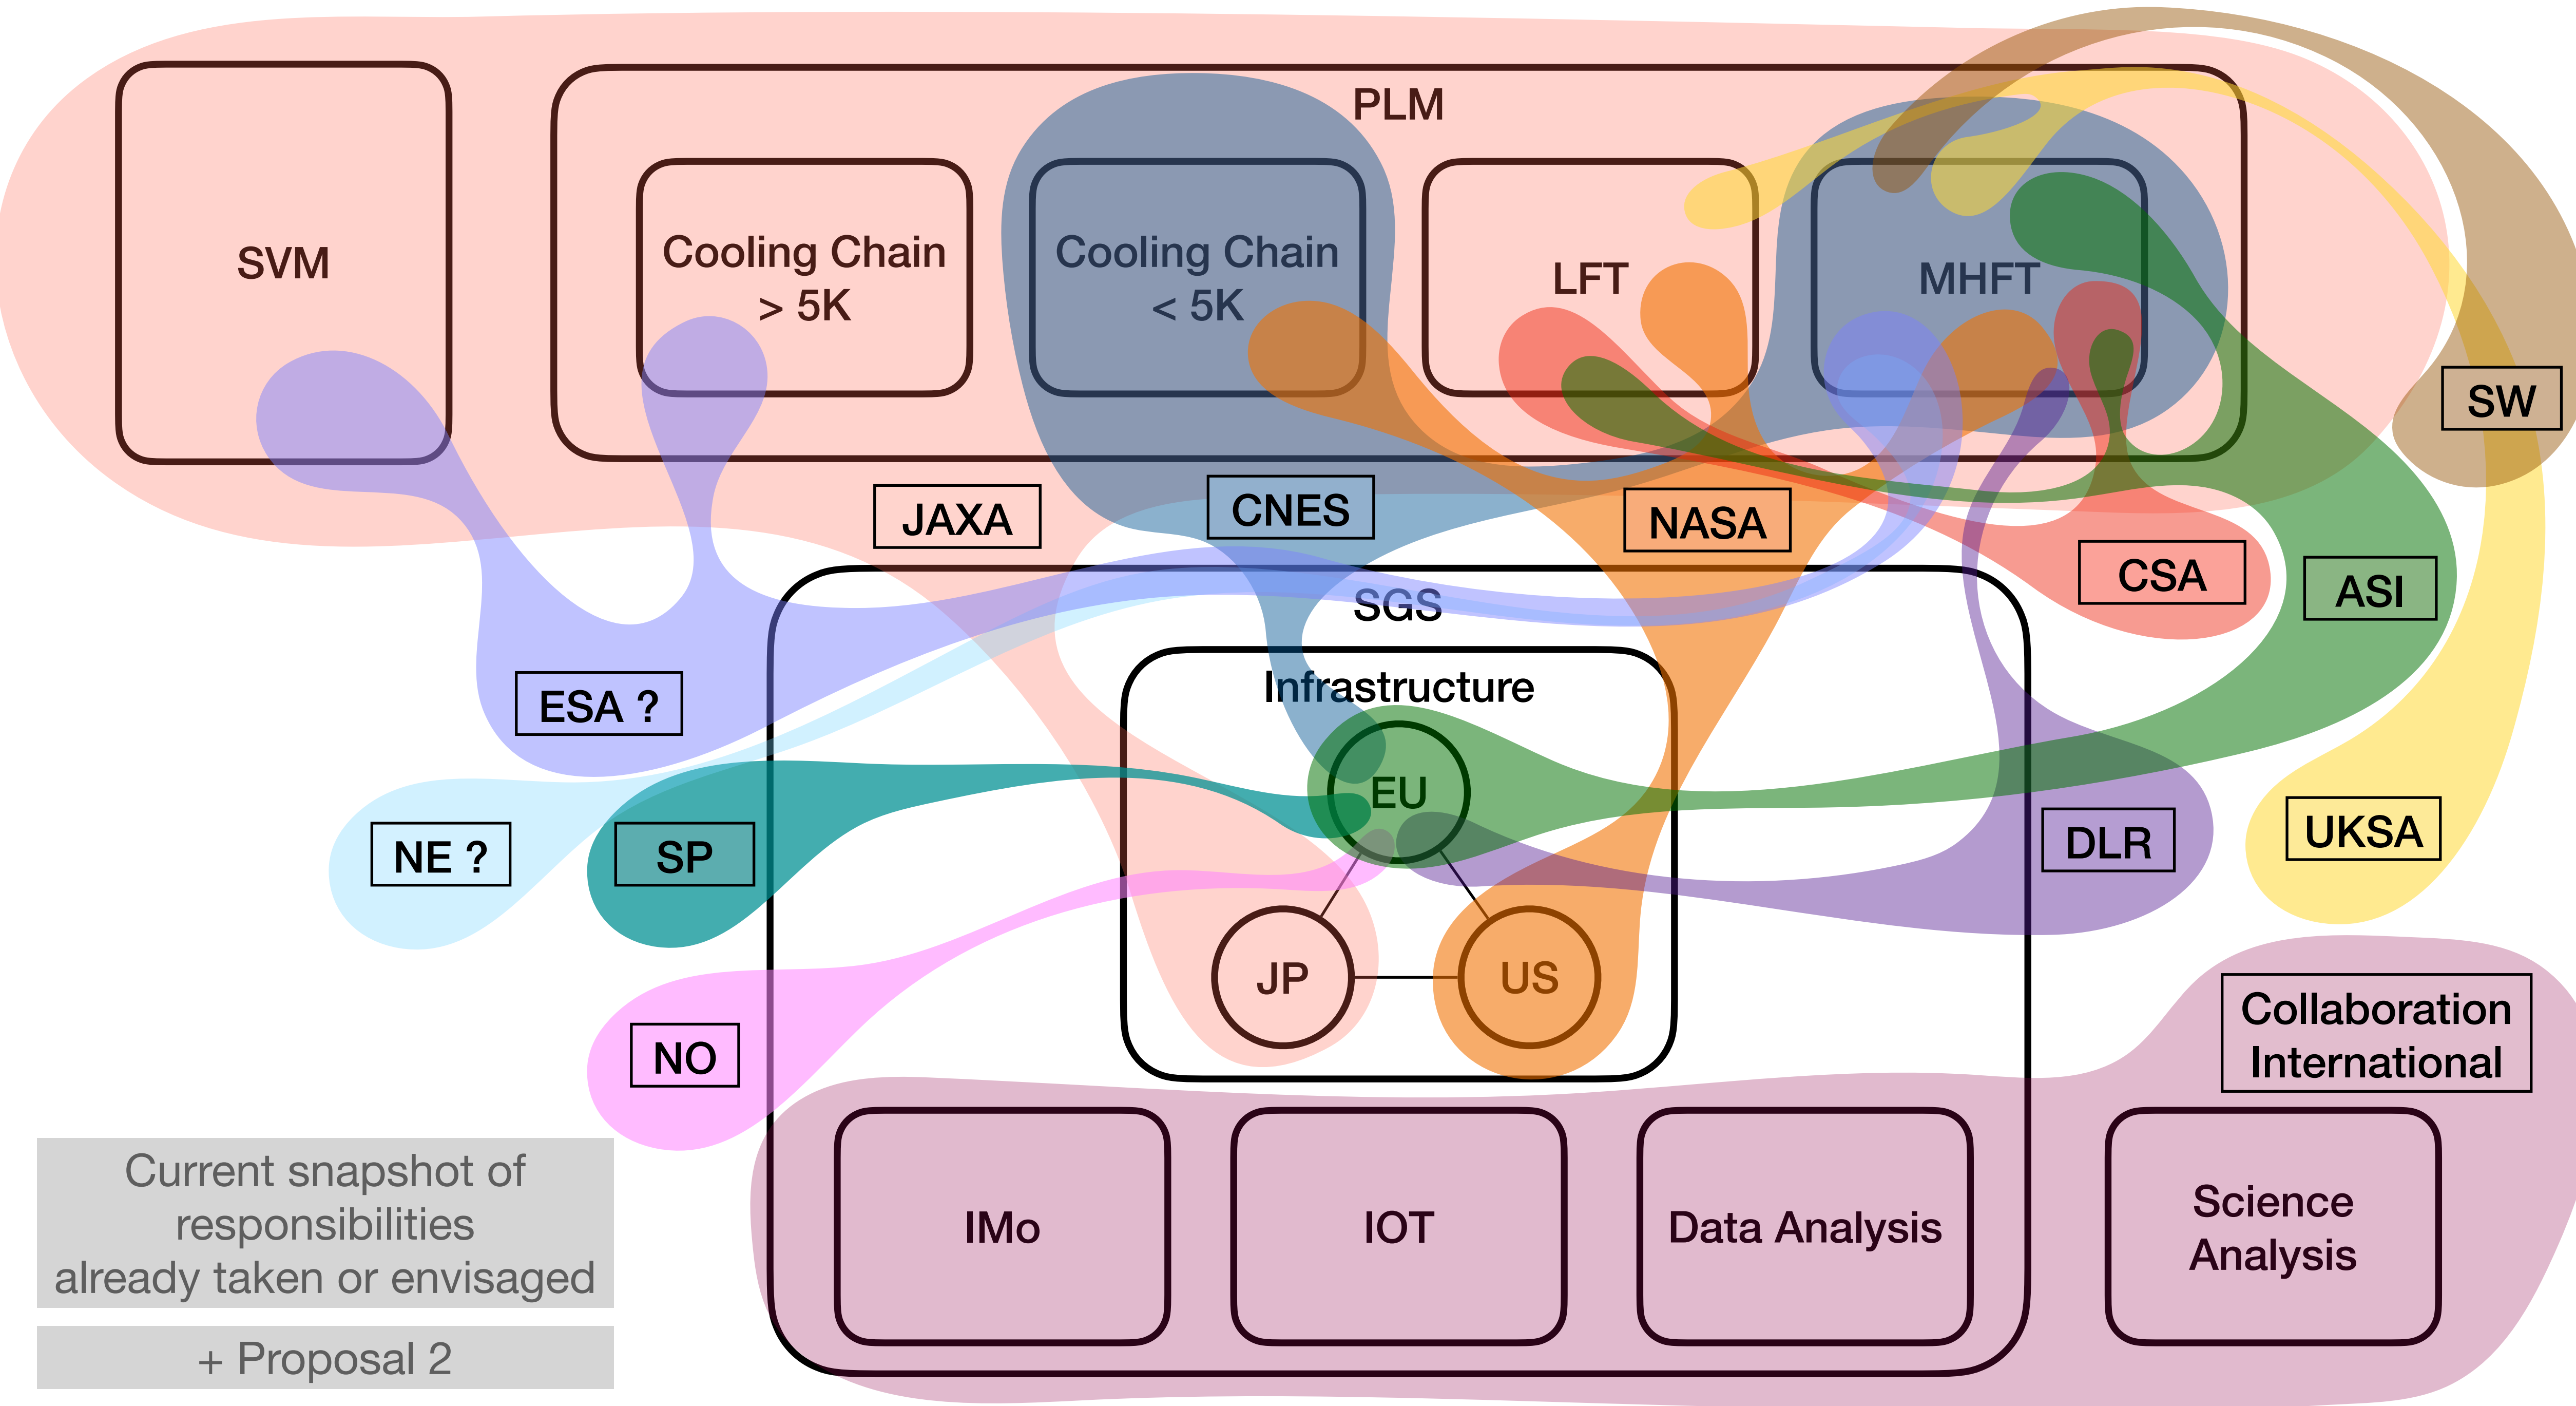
SVM

PLM

Cooling Chain > 5K

Cooling Chain < 5K

LFT

MHFT

SW

JAXA

CNES

NASA

CSA

ASI

SGS

ESA ?

Infrastructure

EU

JP

US

NE ?

SP

DLR

UKSA

NO

Collaboration International

IMo

IOT

Data Analysis

Science Analysis

Current snapshot of responsibilities already taken or envisaged

+ Proposal 2